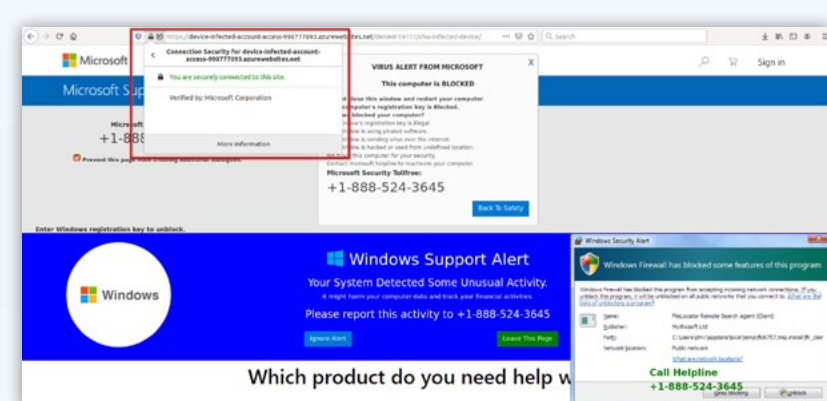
https://device-infected-account-access-990777093.azurewebsites.net/denied-19111/virus-infected-device/

Search

Connection Security for device-infected-account-access-990777093.azurewebsites.net

You are securely connected to this site.

Verified by: Microsoft Corporation

More information

Microsoft

Sign in

Microsoft Sup

Microsoft
+1-888

Prevent this page from creating additional dialogues.

VIRUS ALERT FROM MICROSOFT

This computer is BLOCKED

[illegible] close this window and restart your computer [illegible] computer's registration key is Blocked. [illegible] blocked your computer? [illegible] dow's registration key is illegal. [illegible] dow is using pirated software. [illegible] dow is sending virus over the internet. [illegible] dow is hacked or used from undefined location. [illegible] this computer for your security. Contact microsoft helpline to reactivate your computer.

Microsoft Security Tollfree:
+1-888-524-3645

Back To Safety

Enter Windows registration key to unblock.

Windows

Windows Support Alert

Your System Detected Some Unusual Activity.

It might harm your computer data and track your financial activities.

Please report this activity to +1-888-524-3645

Ignore Alert

Leave This Page

Which product do you need help w

Windows Security Alert

Windows Firewall has blocked some features of this program

Windows Firewall has blocked this program from accepting incoming network connections. If you unblock this program, it will be unblocked on all public networks that you connect to. What are the risks of unblocking a program?

Name: FileLocator Remote Search agent (Client)
Publisher: Mythicsoft Ltd
Path: C:\users\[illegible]
Network location: Public network

What are network locations?

Call Helpline
+1-888-524-3645

Keep blocking

Unblock